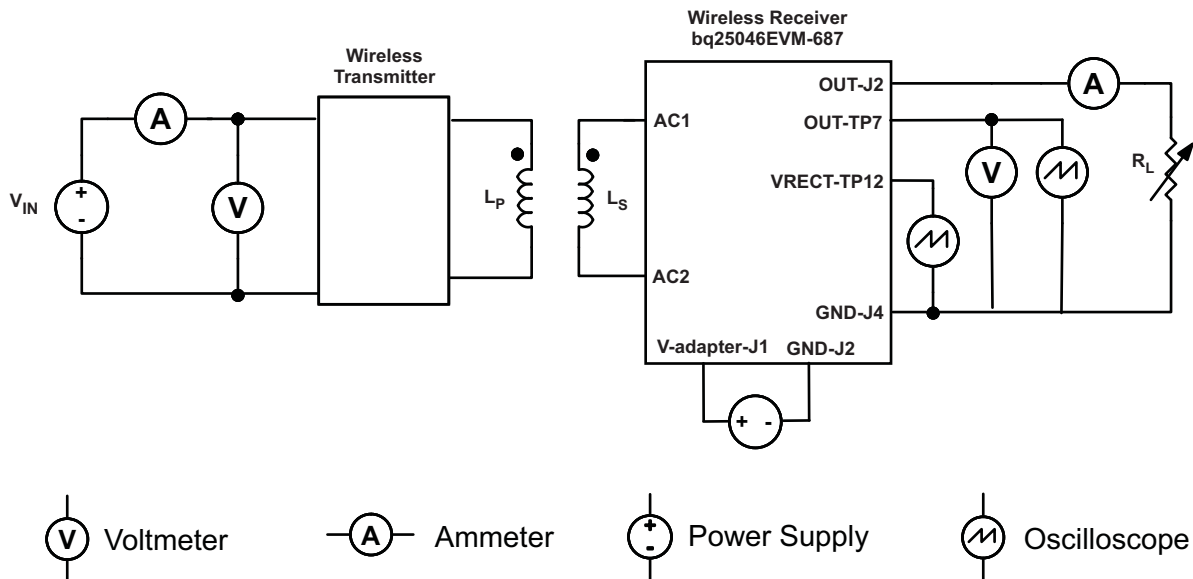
Wireless Receiver
bq25046EVM-687

Wireless Transmitter

A

$V_{IN}$

+
-

V

$L_P$

$L_S$

AC1

AC2

OUT-J2

OUT-TP7

VREC T-TP12

GND-J4

V-adapter-J1

GND-J2

+ -

A

V

$R_L$

V Voltmeter

A Ammeter

+ - Power Supply

Oscilloscope